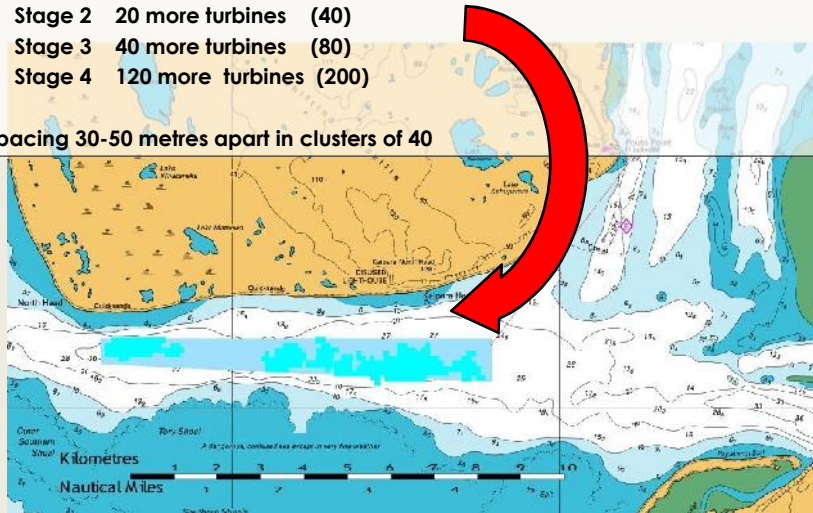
Stage 2 20 more turbines (40)
Stage 3 40 more turbines (80)
Stage 4 120 more turbines (200)

pacing 30-50 metres apart in clusters of 40

Lake Kinaroroa

Lake Manmon

DISUSED LIGHTHOUSE

North Head

Tory Shoal

Kilometres

Nautical Miles

1 2 3 4 5 6 7 8 9 10

1 2 3 4 5